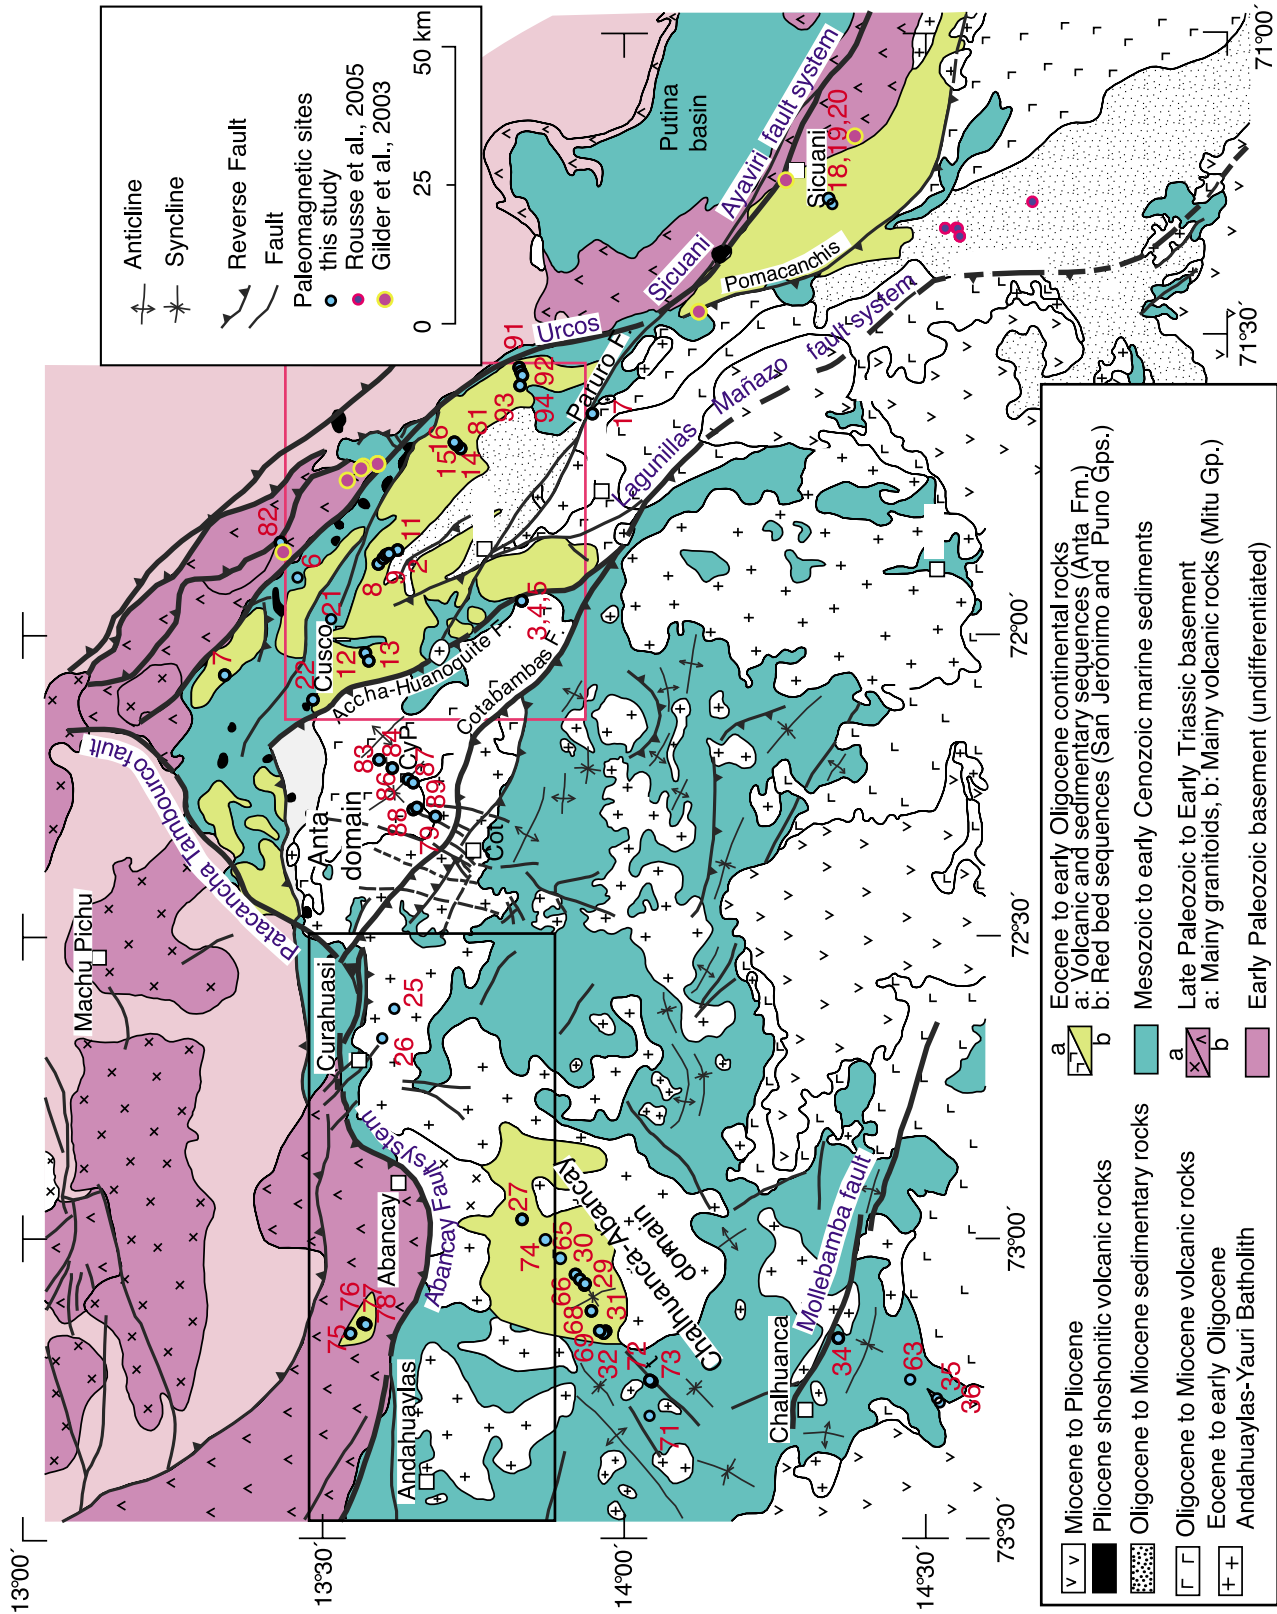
Anticline
Syncline
Reverse Fault
Fault
Paleomagnetic sites
this study
Rousse et al., 2005
Gilder et al., 2003
0
25
50 km

Putina basin
Ayaviri fault system
Sicuani
Sicuani
18,19,20
Pomacanchis
Urcos
Paruro F.
Lagunillas
Mañazo fault system
91
92
93
94
17
81
14
15 16
82
6
11
8
9
2
21
Cusco
12
13
22
7
3,4,5
Accha-Huanoquite F.
Cotabambas F.
83
84
86
CyP
87
88
89
79
Anta domain
Col
Patacancha Tamburco fault
Machu Pichu
Curahuasi
25
26
Abancay Fault system
Abancay
75
76
77
78
27
74
65
30
29
31
66
68
69
32
72
73
71
Chalhuanca-Abancay domain
Mollebamba fault
Chalhuanca
34
63
35
36
Andahuaylas

13°00´
13°30´
14°00´
14°30´
73°30´
73°00´
72°30´
72°00´
71°30´
71°00´

Miocene to Pliocene
Pliocene shoshonitic volcanic rocks
Oligocene to Miocene sedimentary rocks
Oligocene to Miocene volcanic rocks
Eocene to early Oligocene
Andahuaylas-Yauri Batholith
Eocene to early Oligocene continental rocks
a: Volcanic and sedimentary sequences (Anta Fm.)
b: Red bed sequences (San Jerónimo and Puno Gps.)
a
b
Mesozoic to early Cenozoic marine sediments
Late Paleozoic to Early Triassic basement
a: Mainy granitoids, b: Mainy volcanic rocks (Mitu Gp.)
a
b
Early Paleozoic basement (undifferentiated)